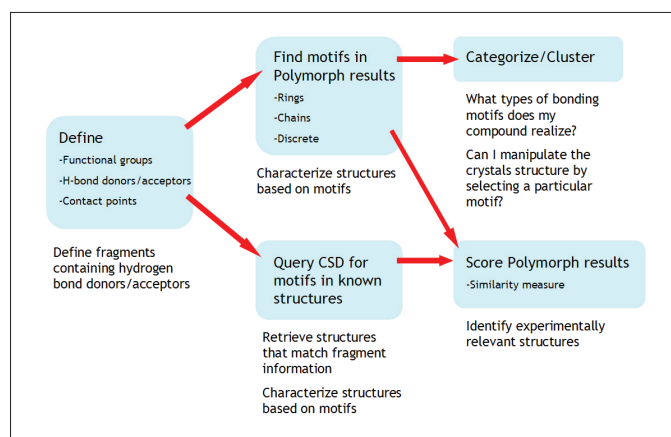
Define
-Functional groups
-H-bond donors/acceptors
-Contact points

Define fragments containing hydrogen bond donors/acceptors

Find motifs in Polymorph results
-Rings
-Chains
-Discrete

Characterize structures based on motifs

Query CSD for motifs in known structures

Retrieve structures that match fragment information

Characterize structures based on motifs

Categorize/Cluster

What types of bonding motifs does my compound realize?

Can I manipulate the crystals structure by selecting a particular motif?

Score Polymorph results
-Similarity measure

Identify experimentally relevant structures